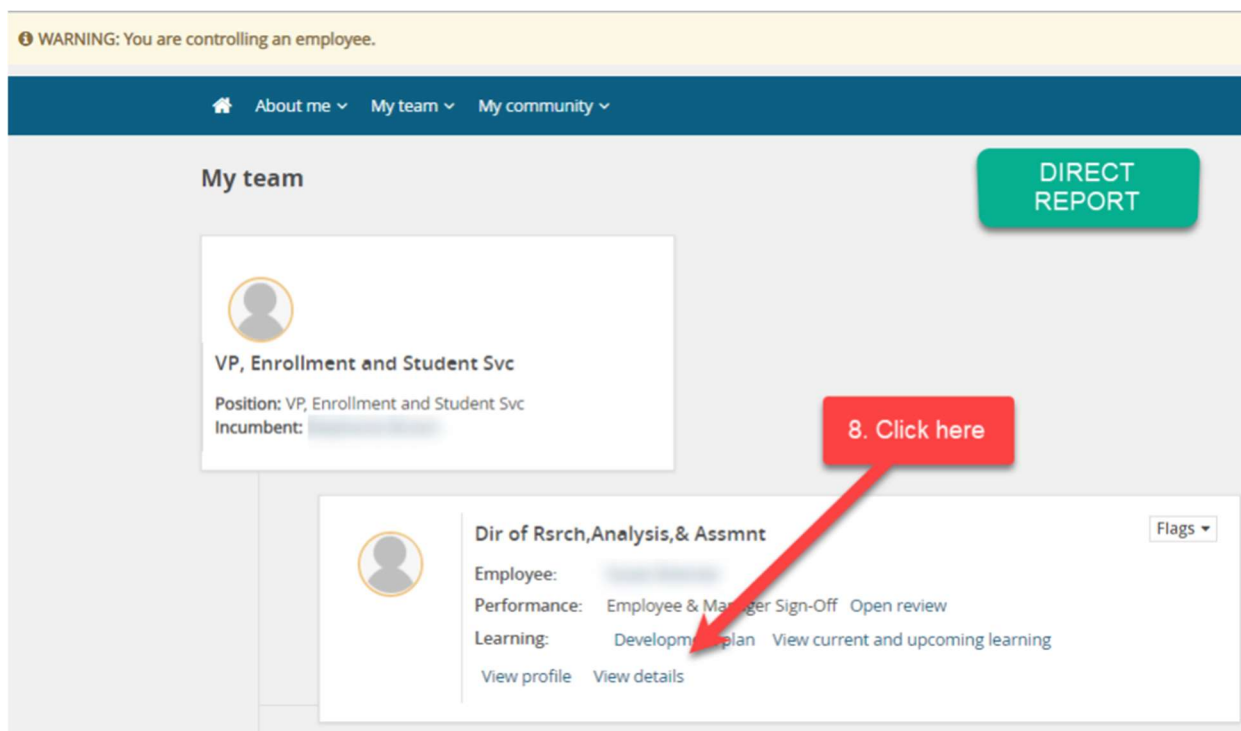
WARNING: You are controlling an employee.

About me My team My community

My team

DIRECT REPORT

VP, Enrollment and Student Svc

Position: VP, Enrollment and Student Svc
Incumbent: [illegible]

8. Click here

Dir of Rsrch,Analysis,& Assmnt

Flags

Employee: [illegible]
Performance: Employee & Ma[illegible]ger Sign-Off Open review
Learning: Developm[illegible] plan View current and upcoming learning

View profile View details